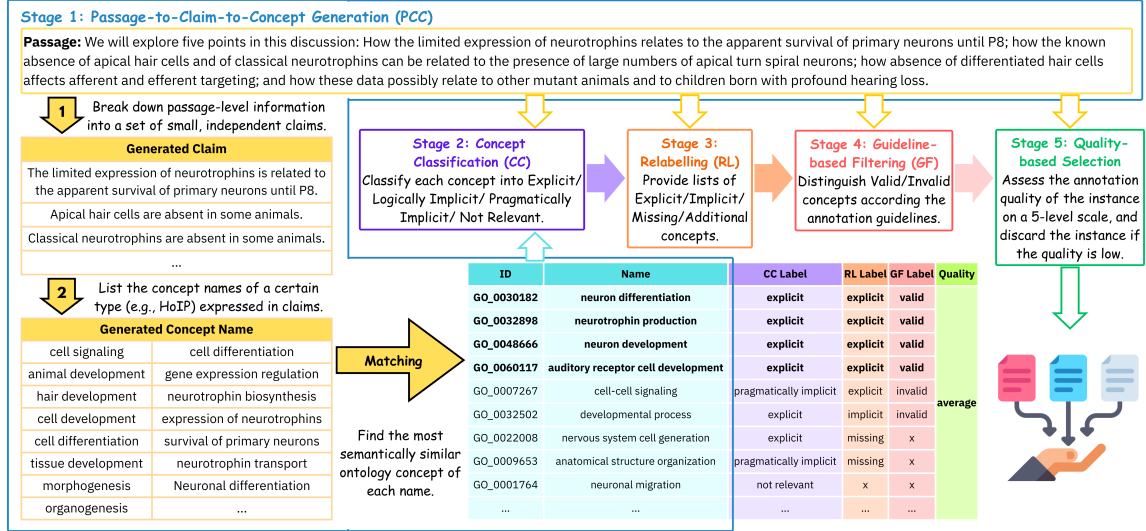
Stage 1: Passage-to-Claim-to-Concept Generation (PCC)

Passage: We will explore five points in this discussion: How the limited expression of neurotrophins relates to the apparent survival of primary neurons until P8; how the known absence of apical hair cells and of classical neurotrophins can be related to the presence of large numbers of apical turn spiral neurons; how absence of differentiated hair cells affects afferent and efferent targeting; and how these data possibly relate to other mutant animals and to children born with profound hearing loss.

1 Break down passage-level information into a set of small, independent claims.

| Generated Claim |
|---|
| The limited expression of neurotrophins is related to the apparent survival of primary neurons until P8. |
| Apical hair cells are absent in some animals. |
| Classical neurotrophins are absent in some animals. |
| ... |

2 List the concept names of a certain type (e.g., HoIP) expressed in claims.

| Generated Concept Name | |
|---|---|
| cell signaling | cell differentiation |
| animal development | gene expression regulation |
| hair development | neurotrophin biosynthesis |
| cell development | expression of neurotrophins |
| cell differentiation | survival of primary neurons |
| tissue development | neurotrophin transport |
| morphogenesis | Neuronal differentiation |
| organogenesis | ... |

Matching

Find the most semantically similar ontology concept of each name.

Stage 2: Concept Classification (CC)
Classify each concept into Explicit/ Logically Implicit/ Pragmatically Implicit/ Not Relevant.

Stage 3: Relabelling (RL)
Provide lists of Explicit/Implicit/ Missing/Additional concepts.

Stage 4: Guideline-based Filtering (GF)
Distinguish Valid/Invalid concepts according the annotation guidelines.

Stage 5: Quality-based Selection
Assess the annotation quality of the instance on a 5-level scale, and discard the instance if the quality is low.

| ID | Name | CC Label | RL Label | GF Label | Quality |
|---|---|---|---|---|---|
| GO_0030182 | neuron differentiation | explicit | explicit | valid | average |
| GO_0032898 | neurotrophin production | explicit | explicit | valid | |
| GO_0048666 | neuron development | explicit | explicit | valid | |
| GO_0060117 | auditory receptor cell development | explicit | explicit | valid | |
| GO_0007267 | cell-cell signaling | pragmatically implicit | explicit | invalid | |
| GO_0032502 | developmental process | explicit | implicit | invalid | |
| GO_0022008 | nervous system cell generation | explicit | missing | x | |
| GO_0009653 | anatomical structure organization | pragmatically implicit | missing | x | |
| GO_0001764 | neuronal migration | not relevant | x | x | |
| ... | ... | ... | ... | ... | |